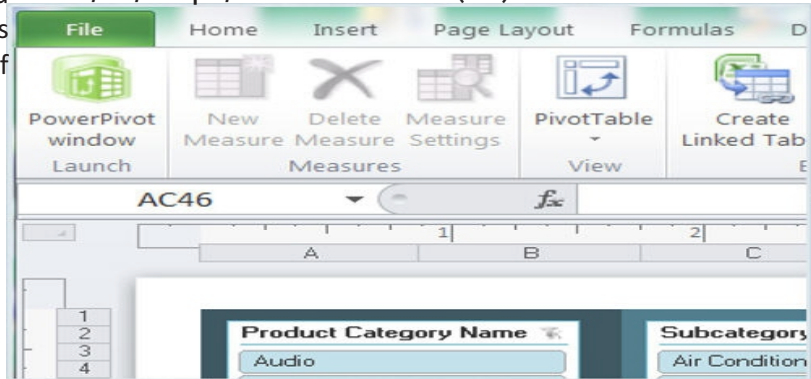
File Home Insert Page Layout Formulas D

PowerPivot window
Launch

New Measure Delete Measure Measure Settings
Measures

PivotTable
View

Create Linked Tab

AC46

$f_x$

1 2

A B C

1
2
3
4

Product Category Name
Audio

Subcategory
Air Condition